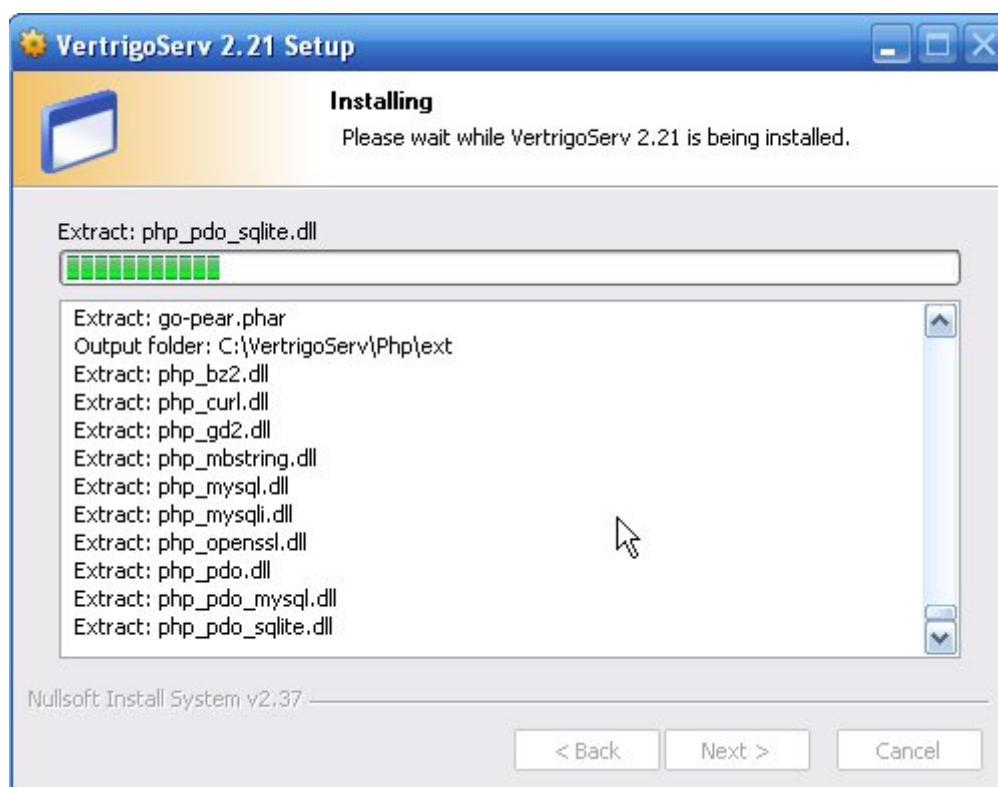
VertrigoServ 2.21 Setup

Installing
Please wait while VertrigoServ 2.21 is being installed.

Extract: php_pdo_sqlite.dll

Extract: go-pear.phar
Output folder: C:\VertrigoServ\Php\ext
Extract: php_bz2.dll
Extract: php_curl.dll
Extract: php_gd2.dll
Extract: php_mbstring.dll
Extract: php_mysql.dll
Extract: php_mysqli.dll
Extract: php_openssl.dll
Extract: php_pdo.dll
Extract: php_pdo_mysql.dll
Extract: php_pdo_sqlite.dll

Nullsoft Install System v2.37

< Back   Next >   Cancel